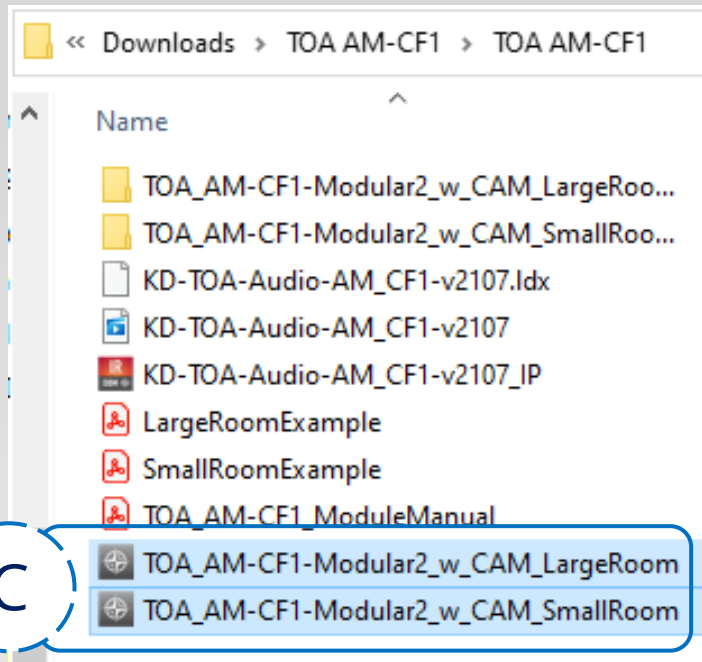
« Downloads › TOA AM-CF1 › TOA AM-CF1

Name

TOA_AM-CF1-Modular2_w_CAM_LargeRoo...
TOA_AM-CF1-Modular2_w_CAM_SmallRoo...
KD-TOA-Audio-AM_CF1-v2107.ldx
KD-TOA-Audio-AM_CF1-v2107
KD-TOA-Audio-AM_CF1-v2107_IP
LargeRoomExample
SmallRoomExample
TOA_AM-CF1_ModuleManual
TOA_AM-CF1-Modular2_w_CAM_LargeRoom
TOA_AM-CF1-Modular2_w_CAM_SmallRoom

C